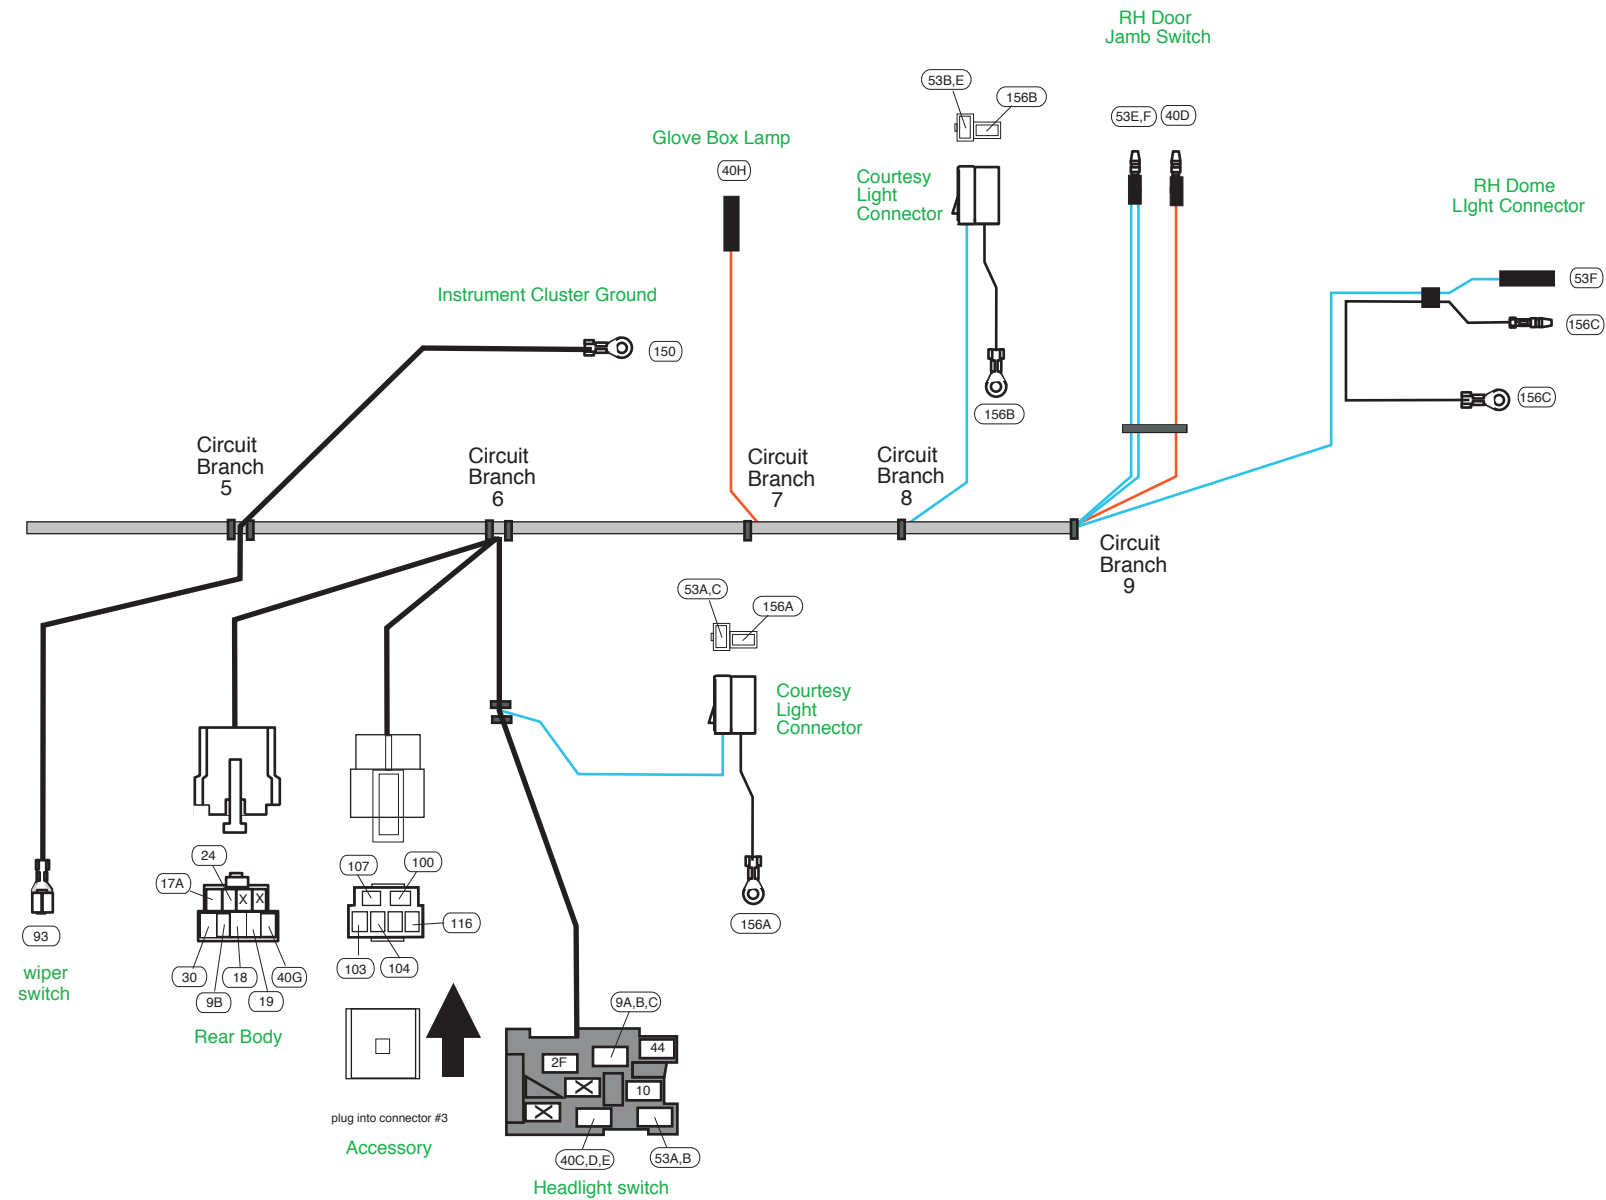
RH Door
Jamb Switch

53B,E
156B
53E,F
40D

Glove Box Lamp
40H

Courtesy
Light
Connector

RH Dome
LIght Connector

53F
156C
156C

Instrument Cluster Ground
150

156B

Circuit
Branch
5

Circuit
Branch
6

Circuit
Branch
7

Circuit
Branch
8

Circuit
Branch
9

53A,C
156A

Courtesy
Light
Connector

156A

24
17A
X
X
30
18
40G
9B
19
Rear Body

107
100
116
103
104

93
wiper
switch

plug into connector #3
Accessory

9A,B,C
2F
44
10
40C,D,E
53A,B
Headlight switch